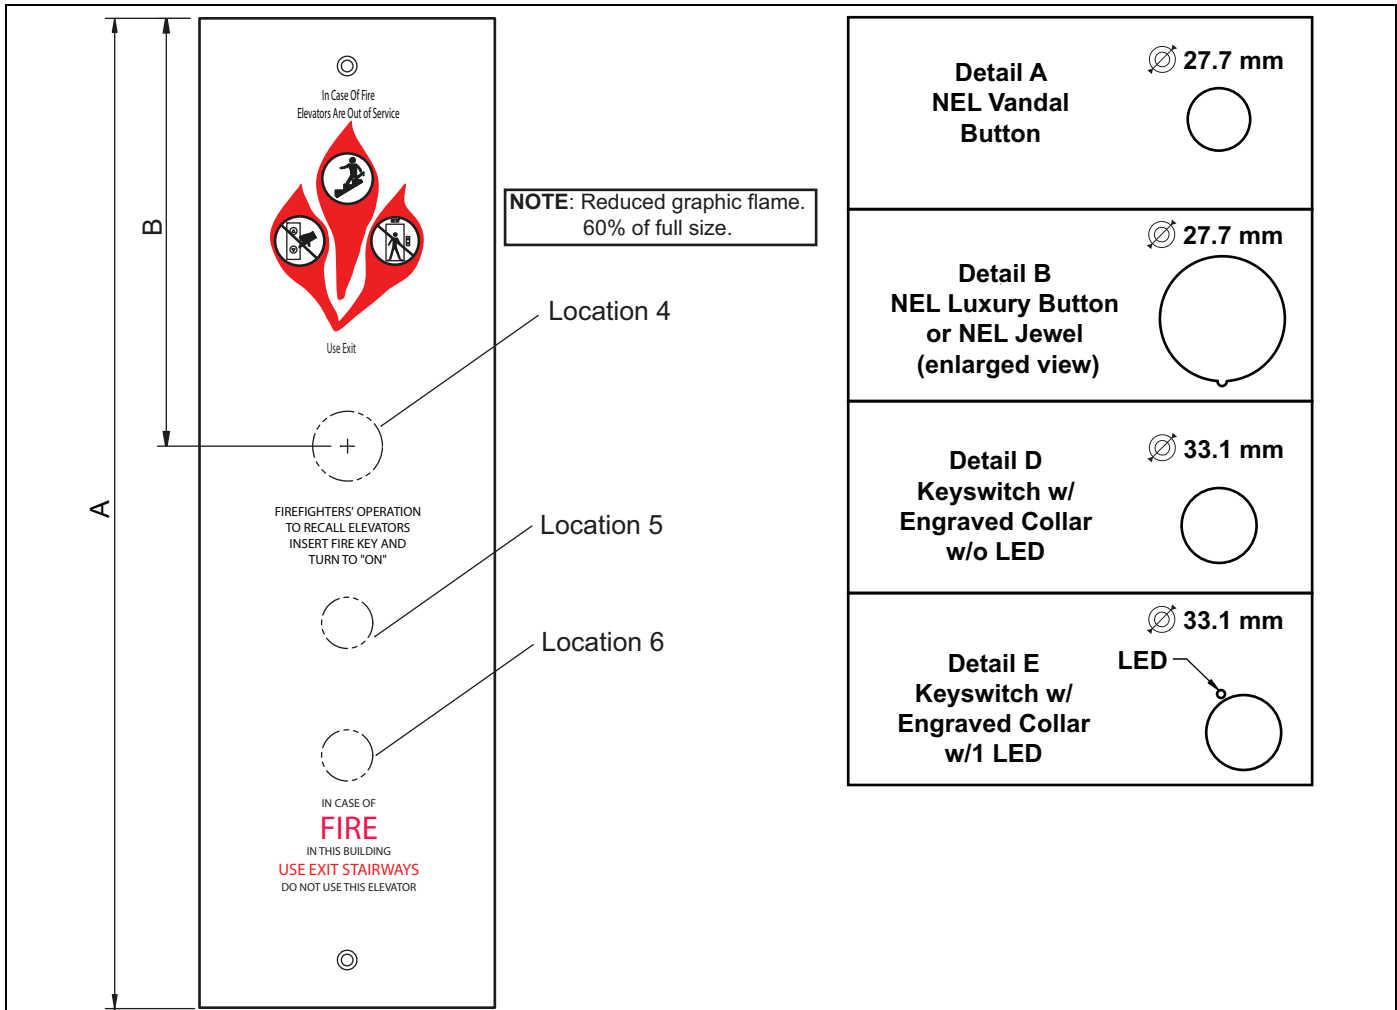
A

B

In Case Of Fire
Elevators Are Out of Service

Use Exit

FIREFIGHTERS' OPERATION
TO RECALL ELEVATORS
INSERT FIRE KEY AND
TURN TO "ON"

IN CASE OF
FIRE
IN THIS BUILDING
USE EXIT STAIRWAYS
DO NOT USE THIS ELEVATOR

**NOTE**: Reduced graphic flame. 60% of full size.

Location 4

Location 5

Location 6

Detail A
NEL Vandal
Button

$\varnothing$ 27.7 mm

Detail B
NEL Luxury Button
or NEL Jewel
(enlarged view)

$\varnothing$ 27.7 mm

Detail D
Keyswitch w/
Engraved Collar
w/o LED

$\varnothing$ 33.1 mm

Detail E
Keyswitch w/
Engraved Collar
w/1 LED

$\varnothing$ 33.1 mm

LED